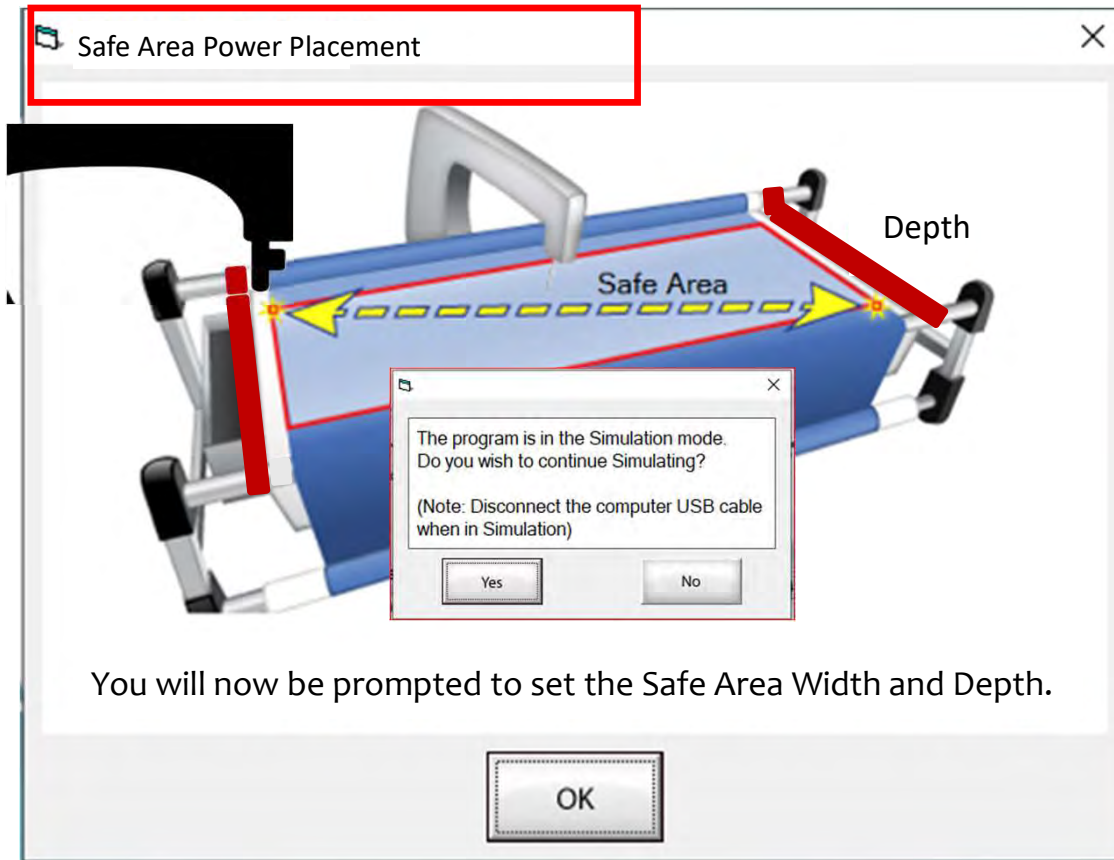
Safe Area Power Placement

Depth

Safe Area

The program is in the Simulation mode. Do you wish to continue Simulating?

(Note: Disconnect the computer USB cable when in Simulation)

Yes

No

You will now be prompted to set the Safe Area Width and Depth.

OK